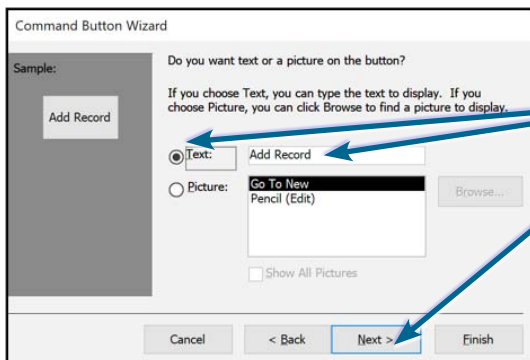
Command Button Wizard

Sample:

Add Record

Do you want text or a picture on the button?

If you choose Text, you can type the text to display. If you choose Picture, you can click Browse to find a picture to display.

Text: Add Record

Picture: Go To New
Pencil (Edit)

Browse...

Show All Pictures

Cancel

< Back

Next >

Finish